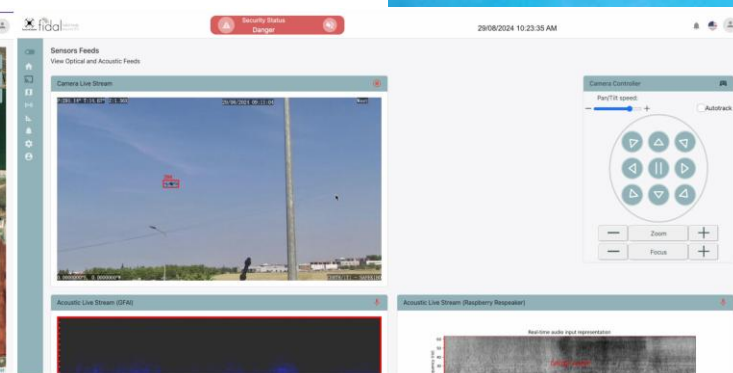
fidal

Security Status
Danger

29/08/2024 10:23:35 AM

Sensors Feeds
View Optical and Acoustic Feeds

Camera Live Stream

29/08/2024 08:23:04

Camera Controller

Pan/Tilt speed:

Autotrack

Zoom

Focus

Acoustic Live Stream (DFAI)

Acoustic Live Stream (Raspberry Respeaker)

Real-time audio input representation